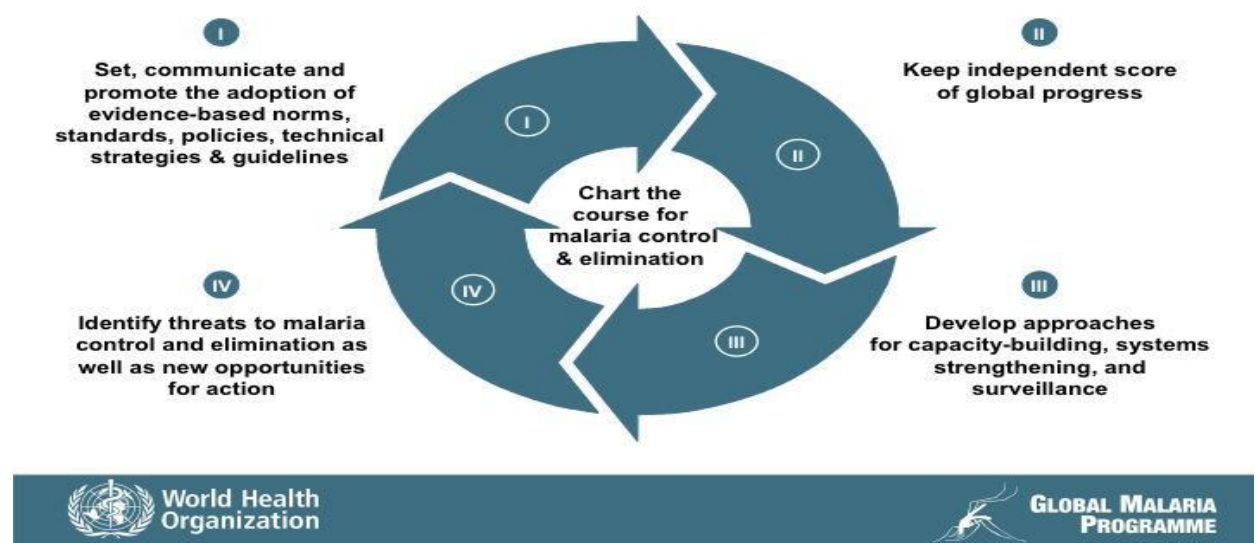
I

Set, communicate and promote the adoption of evidence-based norms, standards, policies, technical strategies & guidelines

II

Keep independent score of global progress

I

II

Chart the course for malaria control & elimination

IV

III

IV

Identify threats to malaria control and elimination as well as new opportunities for action

III

Develop approaches for capacity-building, systems strengthening, and surveillance

World Health Organization

GLOBAL MALARIA PROGRAMME